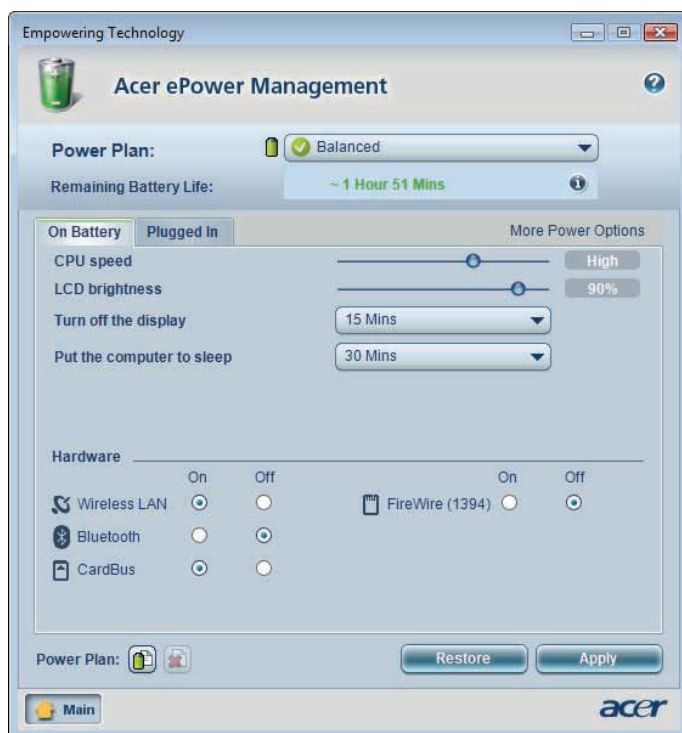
Empowering Technology

Acer ePower Management

Power Plan: Balanced

Remaining Battery Life: ~ 1 Hour 51 Mins

On Battery | Plugged In | More Power Options

CPU speed High

LCD brightness 90%

Turn off the display 15 Mins

Put the computer to sleep 30 Mins

Hardware

| | On | Off | | On | Off |
|---|---|---|---|---|---|
| Wireless LAN | ⦿ | ○ | FireWire (1394) | ○ | ⦿ |
| Bluetooth | ○ | ⦿ | | | |
| CardBus | ⦿ | ○ | | | |

Power Plan:

Restore Apply

Main

acer